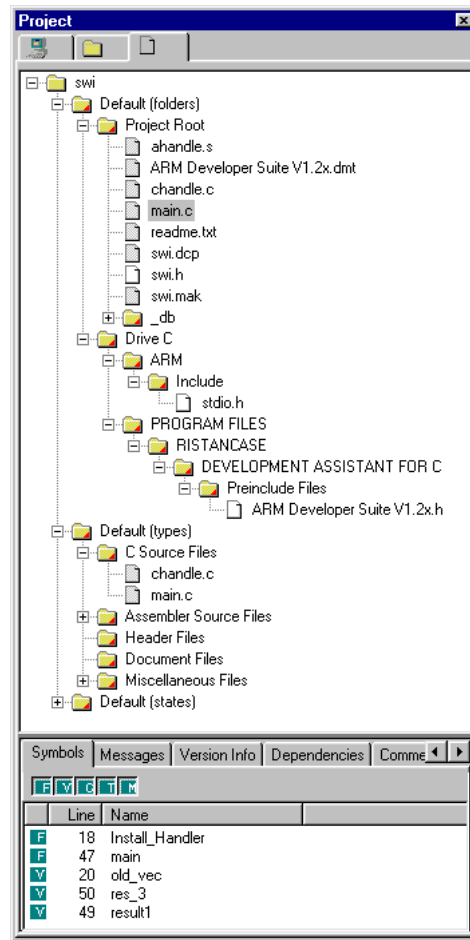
Project

swi
Default (folders)
Project Root
ahandle.s
ARM Developer Suite V1.2x.dmt
chandle.c
main.c
readme.txt
swi.dcp
swi.h
swi.mak
_db
Drive C
ARM
Include
stdio.h
PROGRAM FILES
RISTANCASE
DEVELOPMENT ASSISTANT FOR C
Preinclude Files
ARM Developer Suite V1.2x.h
Default (types)
C Source Files
chandle.c
main.c
Assembler Source Files
Header Files
Document Files
Miscellaneous Files
Default (states)

Symbols | Messages | Version Info | Dependencies | Comme

F V G T M

| | Line | Name |
|---|---|---|
| F | 18 | Install_Handler |
| F | 47 | main |
| V | 20 | old_vec |
| V | 50 | res_3 |
| V | 49 | result1 |